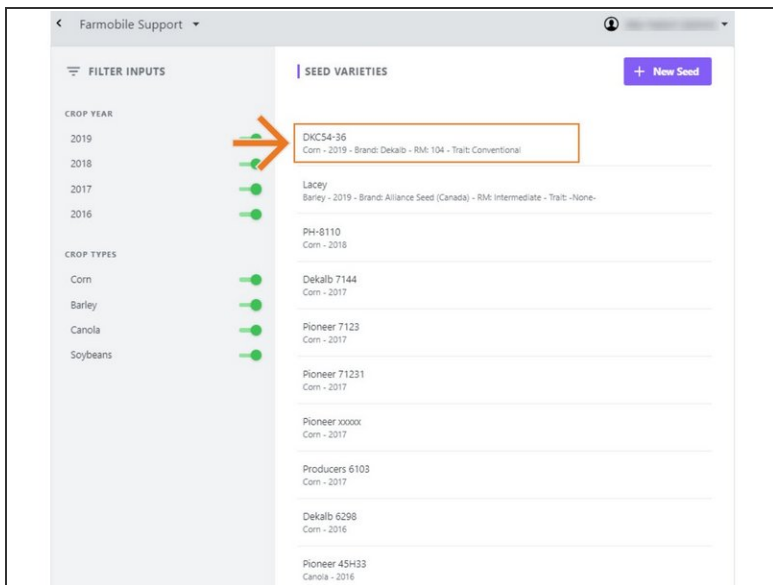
< Farmobile Support ▾

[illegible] ▾

FILTER INPUTS

CROP YEAR

2019

2018

2017

2016

CROP TYPES

Corn

Barley

Canola

Soybeans

SEED VARIETIES

+ New Seed

DKC54-36
Corn - 2019 - Brand: Dekalb - RM: 104 - Trait: Conventional

Lacey
Barley - 2019 - Brand: Alliance Seed (Canada) - RM: Intermediate - Trait: -None-

PH-8110
Corn - 2018

Dekalb 7144
Corn - 2017

Pioneer 7123
Corn - 2017

Pioneer 71231
Corn - 2017

Pioneer xxxxx
Corn - 2017

Producers 6103
Corn - 2017

Dekalb 6298
Corn - 2016

Pioneer 45H33
Canola - 2016